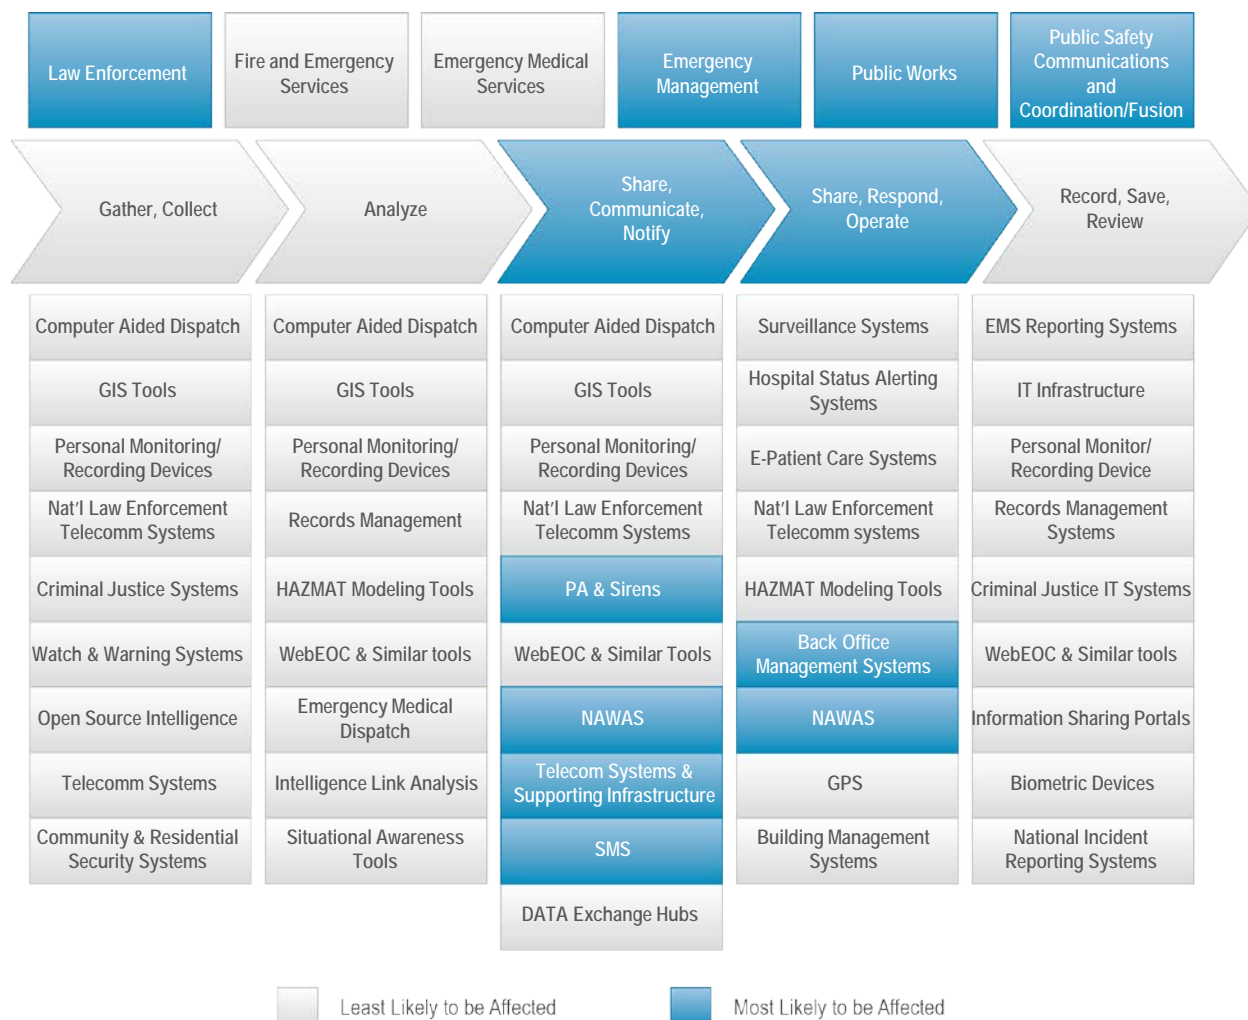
Law Enforcement

Fire and Emergency Services

Emergency Medical Services

Emergency Management

Public Works

Public Safety Communications and Coordination/Fusion

Gather, Collect

Analyze

Share, Communicate, Notify

Share, Respond, Operate

Record, Save, Review

Computer Aided Dispatch
GIS Tools
Personal Monitoring/ Recording Devices
Nat'l Law Enforcement Telecomm Systems
Criminal Justice Systems
Watch & Warning Systems
Open Source Intelligence
Telecomm Systems
Community & Residential Security Systems

Computer Aided Dispatch
GIS Tools
Personal Monitoring/ Recording Devices
Records Management
HAZMAT Modeling Tools
WebEOC & Similar tools
Emergency Medical Dispatch
Intelligence Link Analysis
Situational Awareness Tools

Computer Aided Dispatch
GIS Tools
Personal Monitoring/ Recording Devices
Nat'l Law Enforcement Telecomm Systems
PA & Sirens
WebEOC & Similar Tools
NAWAS
Telecom Systems & Supporting Infrastructure
SMS
DATA Exchange Hubs

Surveillance Systems
Hospital Status Alerting Systems
E-Patient Care Systems
Nat'l Law Enforcement Telecomm systems
HAZMAT Modeling Tools
Back Office Management Systems
NAWAS
GPS
Building Management Systems

EMS Reporting Systems
IT Infrastructure
Personal Monitor/ Recording Device
Records Management Systems
Criminal Justice IT Systems
WebEOC & Similar tools
Information Sharing Portals
Biometric Devices
National Incident Reporting Systems

Least Likely to be Affected
Most Likely to be Affected